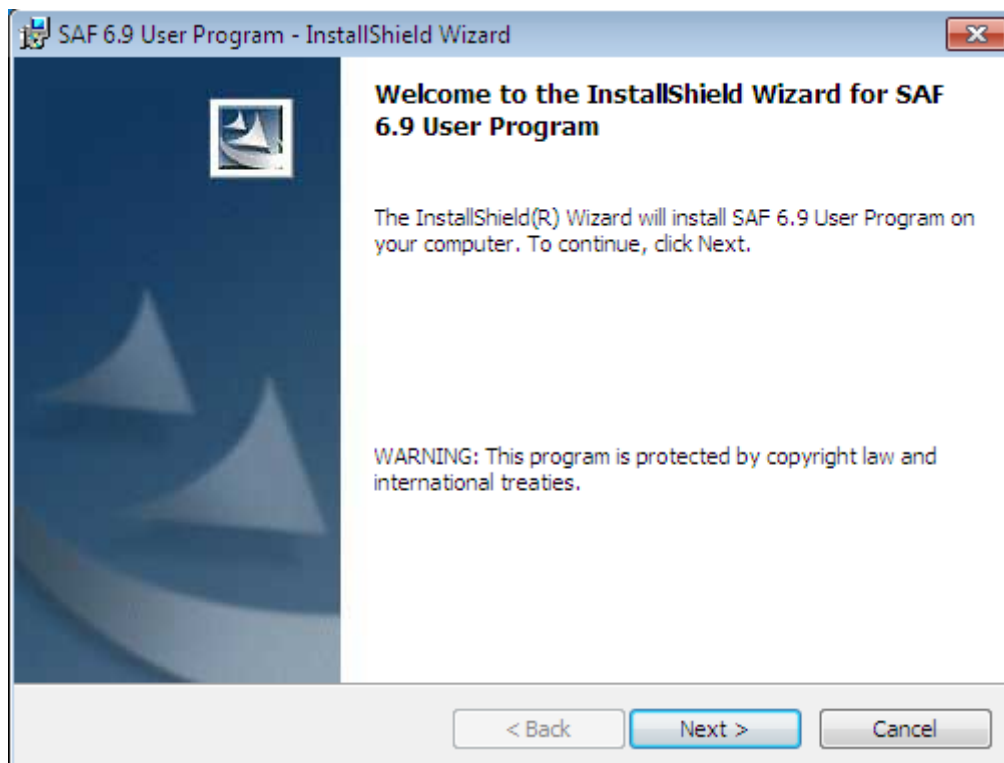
SAF 6.9 User Program - InstallShield Wizard

Welcome to the InstallShield Wizard for SAF 6.9 User Program

The InstallShield(R) Wizard will install SAF 6.9 User Program on your computer. To continue, click Next.

WARNING: This program is protected by copyright law and international treaties.

< Back
Next >
Cancel